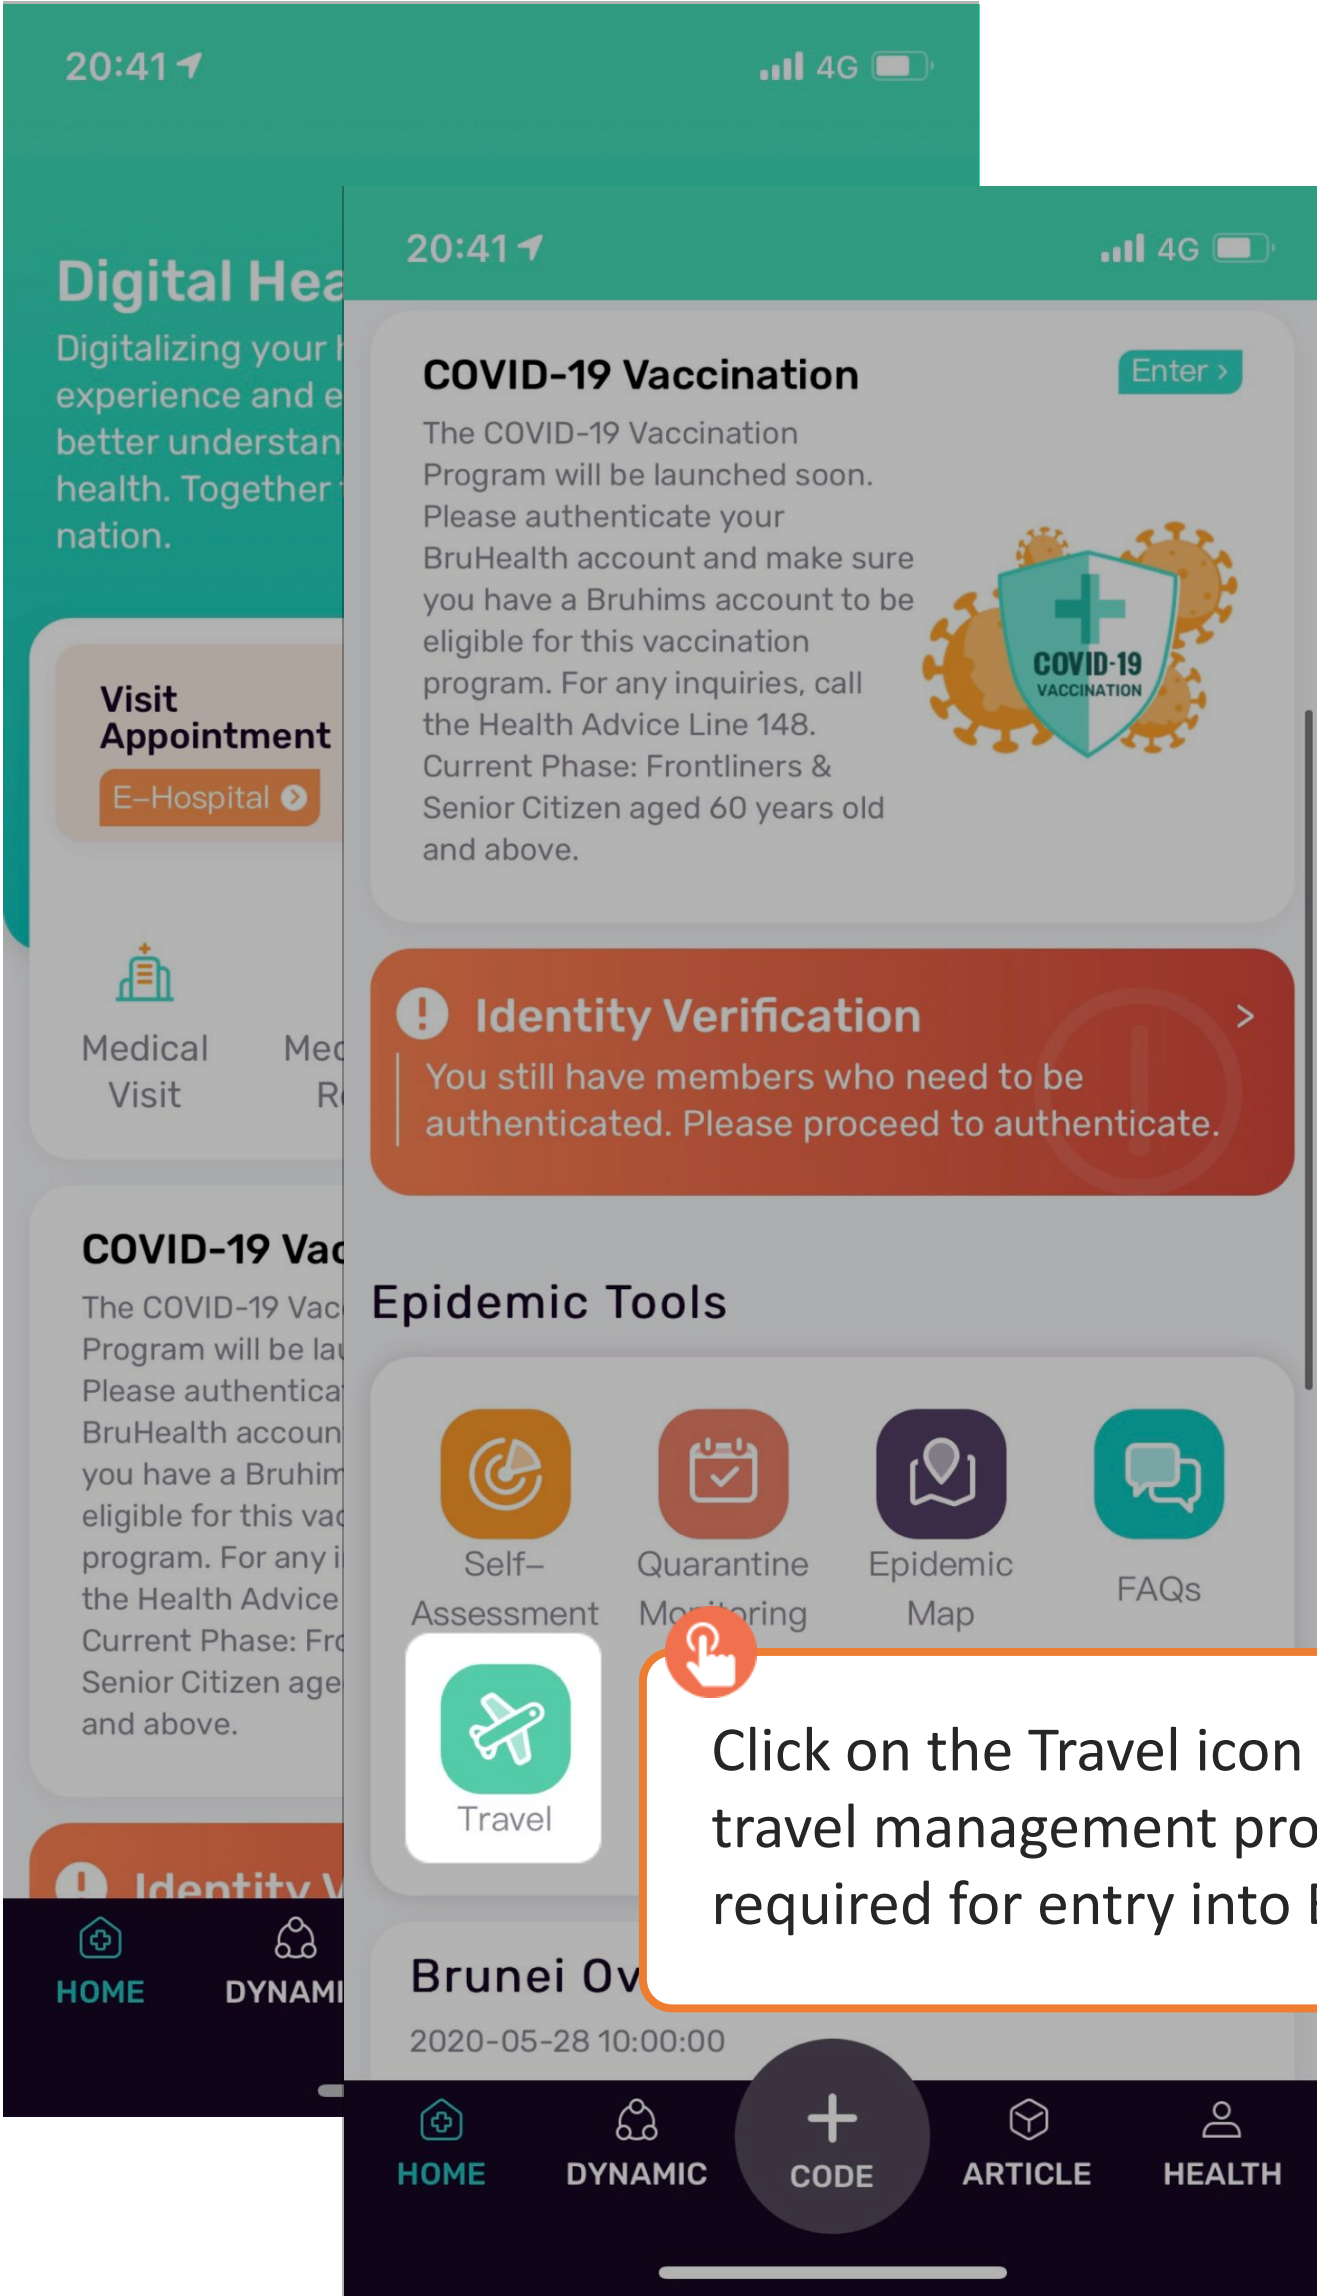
20:41

4G

Digital Hea

Digitalizing your experience and e better understan health. Together nation.

Visit Appointment

E–Hospital

Medical Visit

Med R

COVID-19 Vac

The COVID-19 Vac Program will be lau Please authentica BruHealth accoun you have a Bruhim eligible for this vac program. For any i the Health Advice Current Phase: Fro Senior Citizen age and above.

Identity V

HOME

DYNAMI

20:41

4G

COVID-19 Vaccination

Enter ›

The COVID-19 Vaccination Program will be launched soon. Please authenticate your BruHealth account and make sure you have a Bruhims account to be eligible for this vaccination program. For any inquiries, call the Health Advice Line 148. Current Phase: Frontliners & Senior Citizen aged 60 years old and above.

COVID-19 VACCINATION

Identity Verification

You still have members who need to be authenticated. Please proceed to authenticate.

Epidemic Tools

Self–Assessment

Quarantine Mo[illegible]ring

Epidemic Map

FAQs

Travel

Click on the Travel icon travel management pro required for entry into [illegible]

Brunei Ov

2020-05-28 10:00:00

HOME

DYNAMIC

CODE

ARTICLE

HEALTH